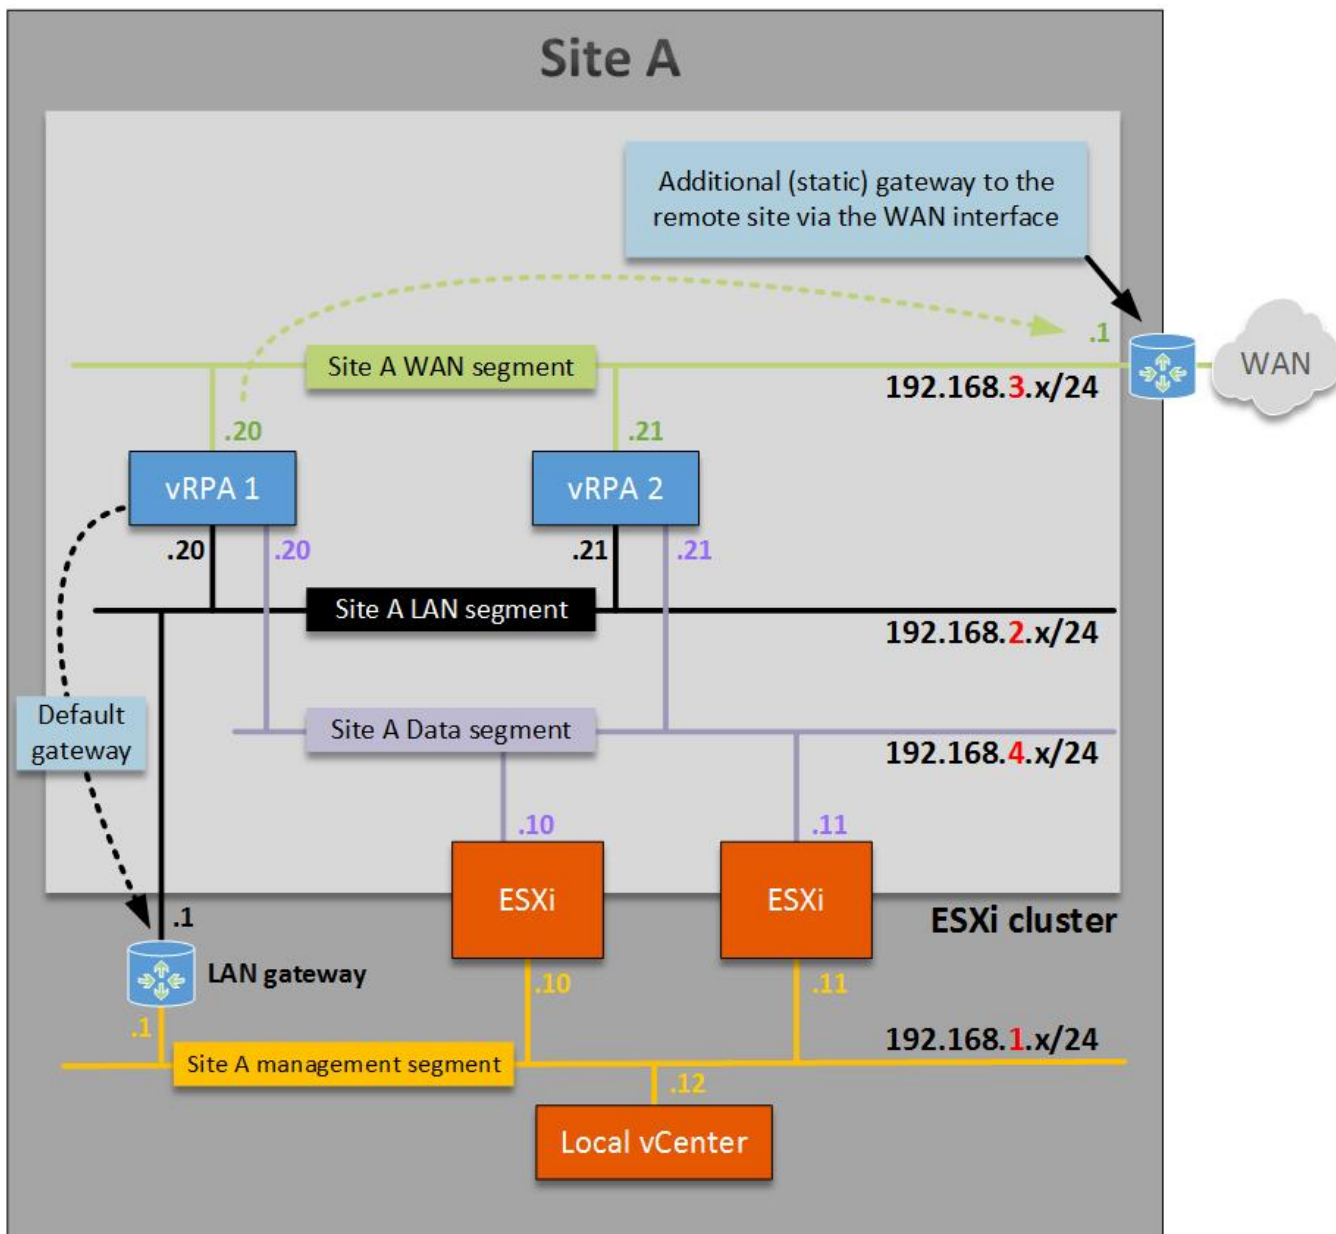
Site A

Additional (static) gateway to the remote site via the WAN interface

.1

WAN

Site A WAN segment

192.168.3.x/24

.20

.21

vRPA 1

vRPA 2

.20

.20

.21

.21

Site A LAN segment

192.168.2.x/24

Default gateway

Site A Data segment

192.168.4.x/24

.10

.11

ESXi

ESXi

ESXi cluster

.1

LAN gateway

.10

.11

.1

192.168.1.x/24

Site A management segment

.12

Local vCenter